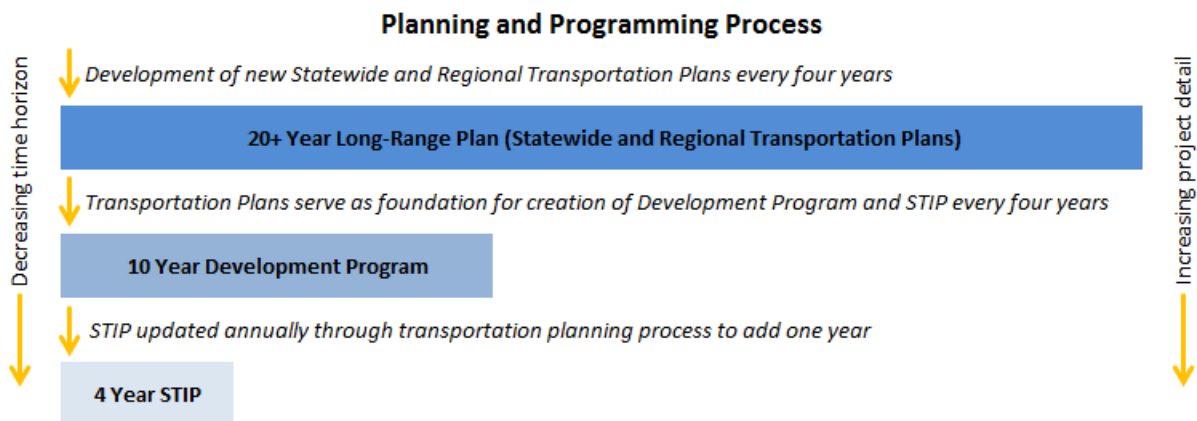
Planning and Programming Process

Decreasing time horizon

Development of new Statewide and Regional Transportation Plans every four years

20+ Year Long-Range Plan (Statewide and Regional Transportation Plans)

Transportation Plans serve as foundation for creation of Development Program and STIP every four years

10 Year Development Program

STIP updated annually through transportation planning process to add one year

4 Year STIP

Increasing project detail